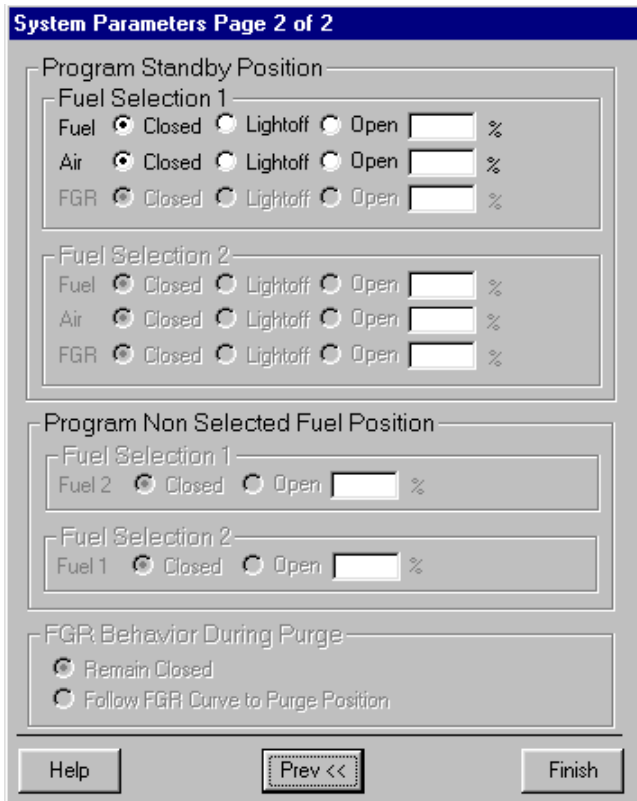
System Parameters Page 2 of 2

Program Standby Position

Fuel Selection 1

Fuel Closed Lightoff Open %

Air Closed Lightoff Open %

FGR Closed Lightoff Open %

Fuel Selection 2

Fuel Closed Lightoff Open %

Air Closed Lightoff Open %

FGR Closed Lightoff Open %

Program Non Selected Fuel Position

Fuel Selection 1

Fuel 2 Closed Open %

Fuel Selection 2

Fuel 1 Closed Open %

FGR Behavior During Purge

Remain Closed

Follow FGR Curve to Purge Position

Help Prev << Finish